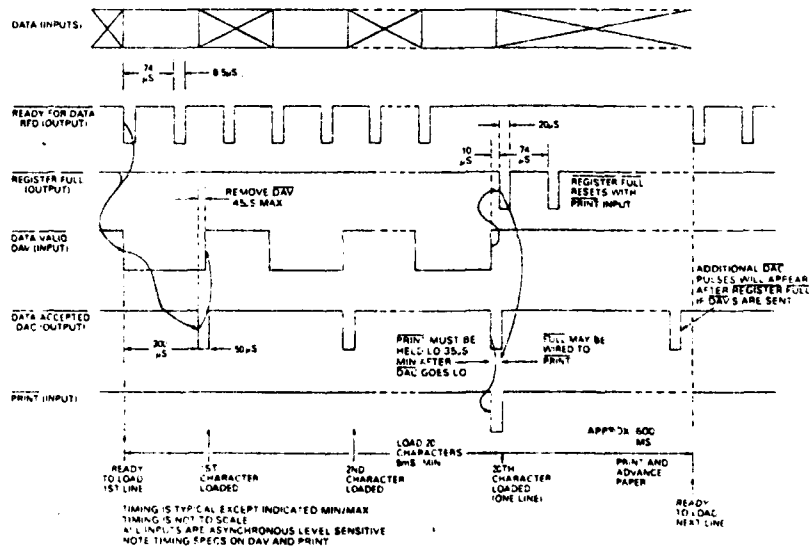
DATA (INPUTS)

74 μS

8.5μS

READY FOR DATA RFD (OUTPUT)

10 μS

20μS

74 μS

REGISTER FULL (OUTPUT)

REMOVE $\overline{DAV}$ 45μS MAX

REGISTER FULL RESETS WITH $\overline{PRINT}$ INPUT

DATA VALID DAV (INPUT)

ADDITIONAL $\overline{DAC}$ PULSES WILL APPEAR AFTER $\overline{REGISTER FULL}$ IF DAV'S ARE SENT

DATA ACCEPTED DAC (OUTPUT)

30 μS

10 μS

$\overline{PRINT}$ MUST BE HELD LO 35μS MIN AFTER DAC GOES LO

FULL MAY BE WIRED TO $\overline{PRINT}$

PRINT (INPUT)

LOAD 20 CHARACTERS 6mS MIN

APPROX 600 MS

READY TO LOAD 1ST LINE

1ST CHARACTER LOADED

2ND CHARACTER LOADED

20TH CHARACTER LOADED (ONE LINE)

PRINT AND ADVANCE PAPER

READY TO LOAD NEXT LINE

TIMING IS TYPICAL EXCEPT INDICATED MIN/MAX
TIMING IS NOT TO SCALE
ALL INPUTS ARE ASYNCHRONOUS LEVEL SENSITIVE
NOTE TIMING SPECS ON DAV AND PRINT